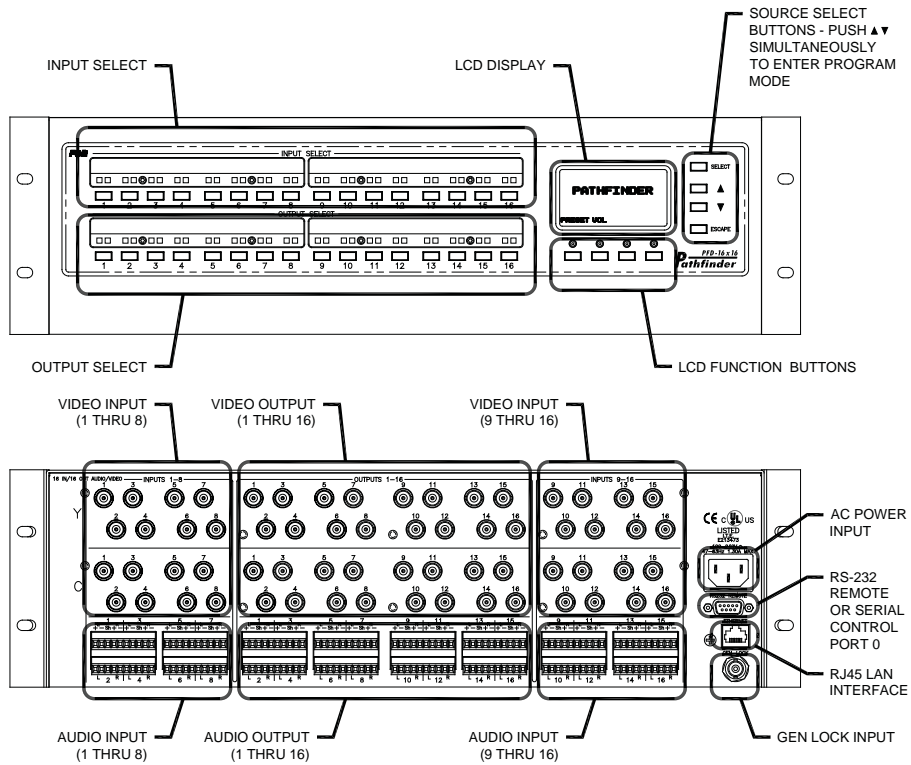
SOURCE SELECT BUTTONS - PUSH ▲▼ SIMULTANEOUSLY TO ENTER PROGRAM MODE

INPUT SELECT

LCD DISPLAY

INPUT SELECT

1 2 3 4 5 6 7 8 9 10 11 12 13 14 15 16

OUTPUT SELECT

1 2 3 4 5 6 7 8 9 10 11 12 13 14 15 16

PATHFINDER

PRESET VOL

SELECT

▲

▼

ESCAPE

PFD-16x16

Pathfinder

OUTPUT SELECT

LCD FUNCTION BUTTONS

VIDEO INPUT (1 THRU 8)

VIDEO OUTPUT (1 THRU 16)

VIDEO INPUT (9 THRU 16)

16 IN/16 OUT AUDIO/VIDEO

INPUTS 1–8

OUTPUTS 1–16

INPUTS 9–16

Y

C

1 3 5 7
2 4 6 8
1 3 5 7
2 4 6 8

1 3 5 7 9 11 13 15
2 4 6 8 10 12 14 16
1 3 5 7 9 11 13 15
2 4 6 8 10 12 14 16

9 11 13 15
10 12 14 16
9 11 13 15
10 12 14 16

CE c UL us LISTED

AC POWER INPUT

RS-232 REMOTE OR SERIAL CONTROL PORT 0

RJ45 LAN INTERFACE

GEN LOCK

AUDIO INPUT (1 THRU 8)

AUDIO OUTPUT (1 THRU 16)

AUDIO INPUT (9 THRU 16)

GEN LOCK INPUT